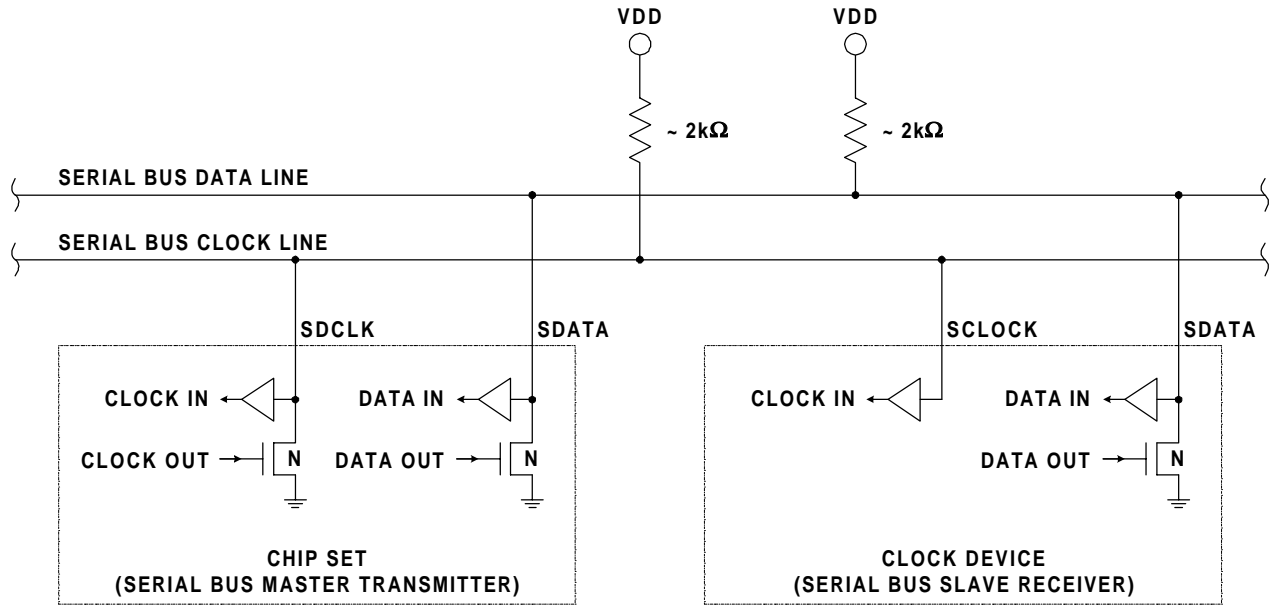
VDD

VDD

~ 2k$\Omega$

~ 2k$\Omega$

SERIAL BUS DATA LINE

SERIAL BUS CLOCK LINE

SDCLK

SDATA

SCLOCK

SDATA

CLOCK IN

DATA IN

CLOCK IN

DATA IN

CLOCK OUT

N

DATA OUT

N

DATA OUT

N

CHIP SET
(SERIAL BUS MASTER TRANSMITTER)

CLOCK DEVICE
(SERIAL BUS SLAVE RECEIVER)